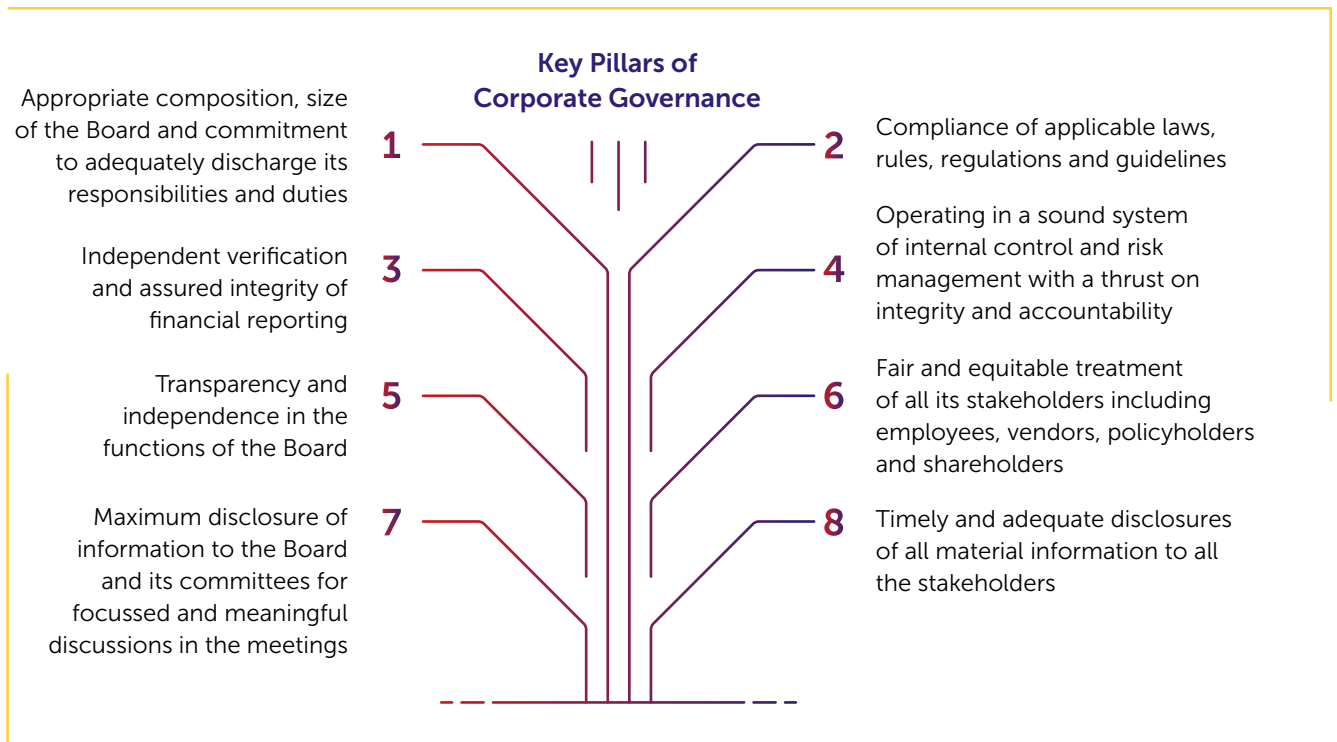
Key Pillars of Corporate Governance

1 Appropriate composition, size of the Board and commitment to adequately discharge its responsibilities and duties

2 Compliance of applicable laws, rules, regulations and guidelines

3 Independent verification and assured integrity of financial reporting

4 Operating in a sound system of internal control and risk management with a thrust on integrity and accountability

5 Transparency and independence in the functions of the Board

6 Fair and equitable treatment of all its stakeholders including employees, vendors, policyholders and shareholders

7 Maximum disclosure of information to the Board and its committees for focussed and meaningful discussions in the meetings

8 Timely and adequate disclosures of all material information to all the stakeholders